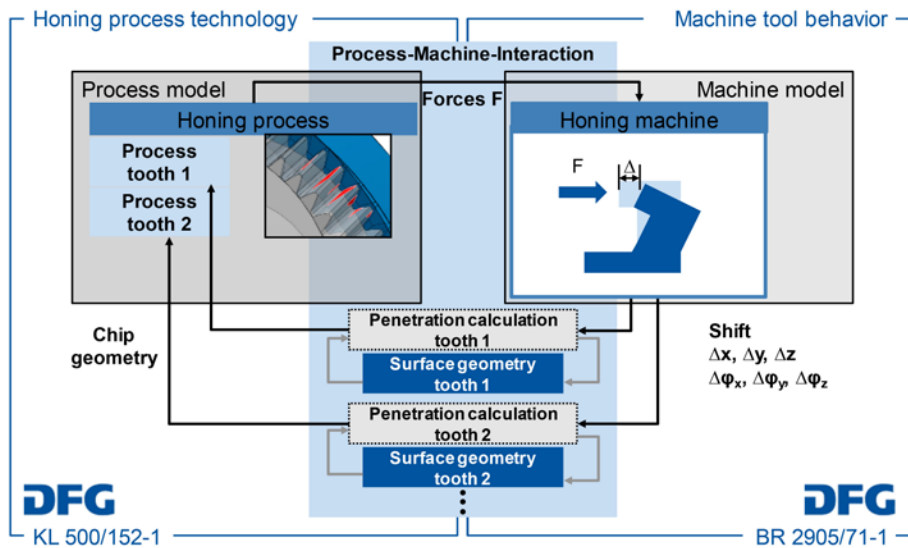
Honing process technology

Machine tool behavior

Process-Machine-Interaction

Process model

Machine model

Forces F

Honing process

Honing machine

Process tooth 1

Process tooth 2

F

$\Delta$

Chip geometry

Penetration calculation tooth 1

Surface geometry tooth 1

Penetration calculation tooth 2

Surface geometry tooth 2

Shift
$\Delta$x, $\Delta$y, $\Delta$z
$\Delta\varphi_x$, $\Delta\varphi_y$, $\Delta\varphi_z$

DFG

DFG

KL 500/152-1

BR 2905/71-1